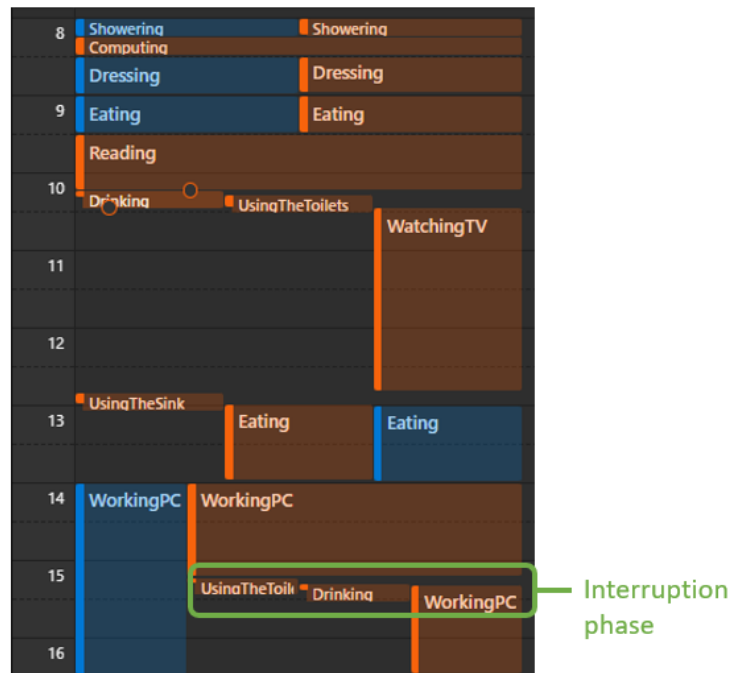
8
Showering
Showering
Computing
Dressing
Dressing
9
Eating
Eating
Reading
10
Drinking
UsingTheToilets
WatchingTV
11
12
UsingTheSink
13
Eating
Eating
14
WorkingPC
WorkingPC
15
UsingTheToil
Drinking
WorkingPC
Interruption phase
16